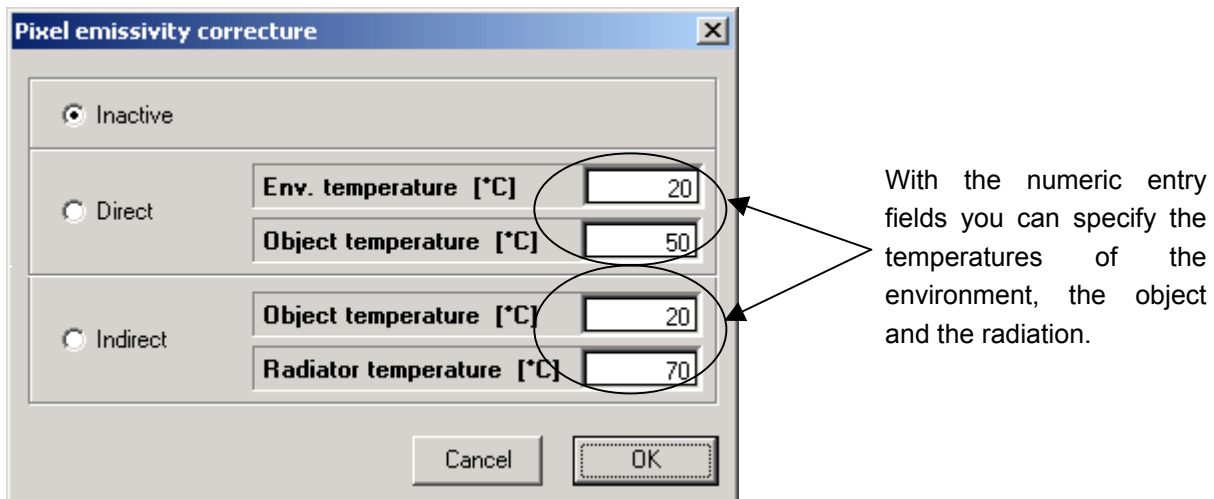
Pixel emissivity correcture

Inactive

Direct

Env. temperature [°C] 20

Object temperature [°C] 50

Indirect

Object temperature [°C] 20

Radiator temperature [°C] 70

Cancel

OK

With the numeric entry fields you can specify the temperatures of the environment, the object and the radiation.